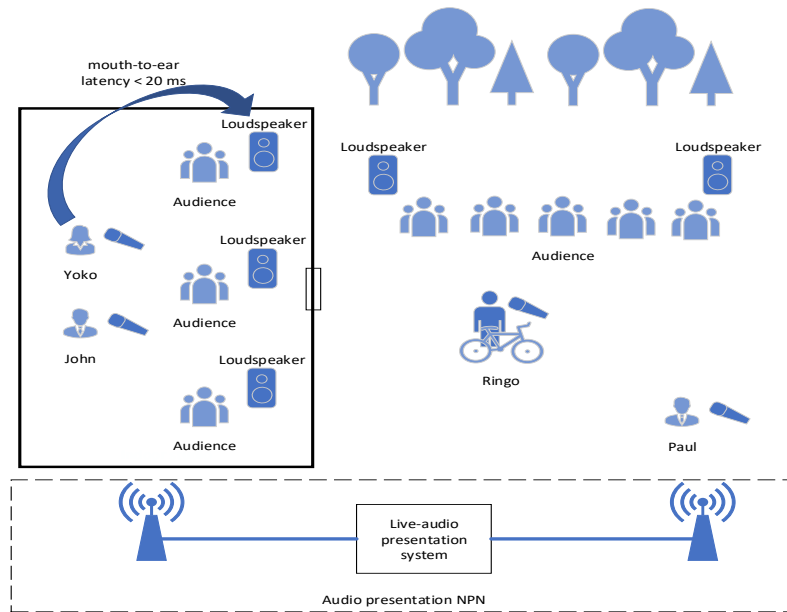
mouth-to-ear latency < 20 ms

Loudspeaker

Audience

Yoko

Loudspeaker

Audience

John

Loudspeaker

Audience

Loudspeaker

Loudspeaker

Audience

Ringo

Paul

Live-audio presentation system

Audio presentation NPN